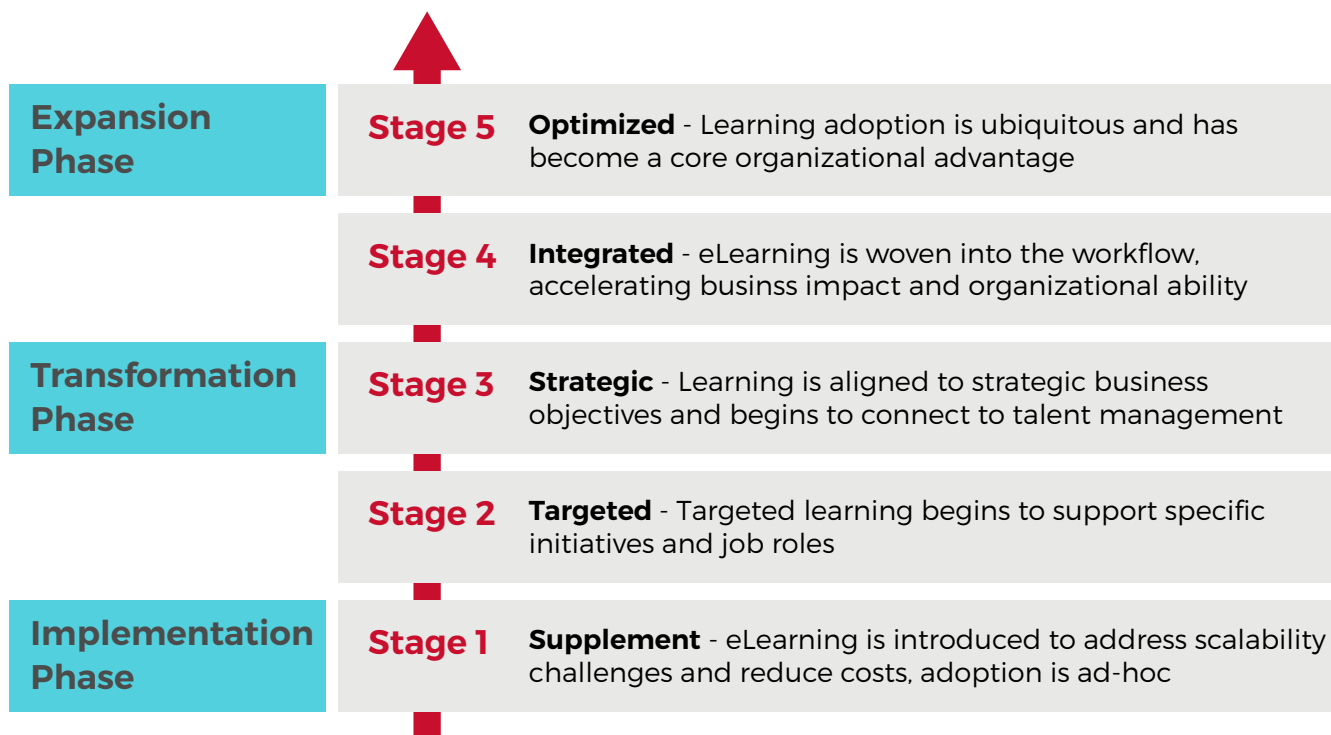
Expansion Phase

Stage 5 **Optimized** - Learning adoption is ubiquitous and has become a core organizational advantage

Stage 4 **Integrated** - eLearning is woven into the workflow, accelerating businss impact and organizational ability

Transformation Phase

Stage 3 **Strategic** - Learning is aligned to strategic business objectives and begins to connect to talent management

Stage 2 **Targeted** - Targeted learning begins to support specific initiatives and job roles

Implementation Phase

Stage 1 **Supplement** - eLearning is introduced to address scalability challenges and reduce costs, adoption is ad-hoc